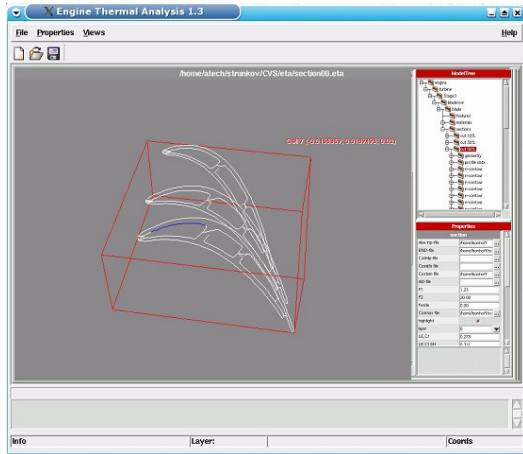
Engine Thermal Analysis 1.3

File Properties Views Help

/home/atech/strunkov/CVS/eta/section00.eta

ModelTree

engine
turbine
Stage3
bladerow
blade
features
solemis
sections
out 10%
out 50%
out 90%
geometry
profile data
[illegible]
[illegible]
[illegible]
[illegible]
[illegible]
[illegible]

Properties

section

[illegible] | /home/konhorf/...
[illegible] | /home/konhorf/...
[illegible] |
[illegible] |
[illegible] | /home/konhorf/...
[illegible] |
f1 | 1.23
f2 | 20.00
fuels | 0.00
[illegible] | /home/konhorf/...
highlight |
layer | 1
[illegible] | 0.275
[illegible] | 0.137

Info Layer: Coords